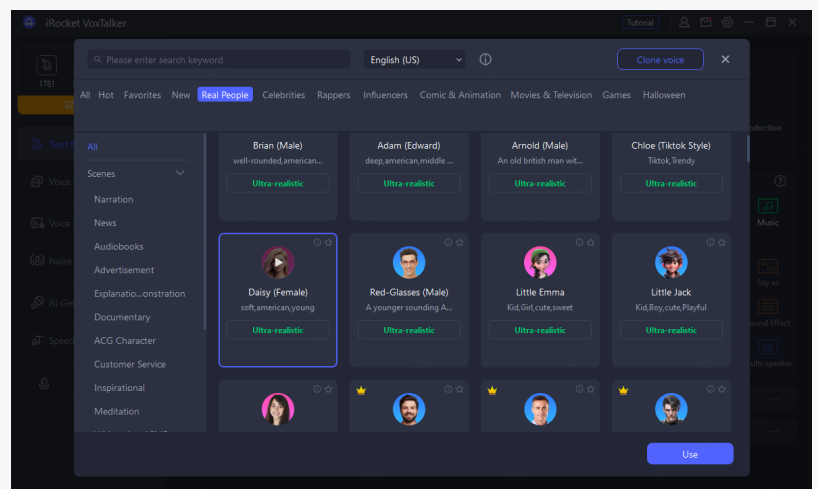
iRocket VoxTalker
Tutorial
1781
Text
Voice
Voice
Noise
AI Ge
Speec
Please enter search keyword
English (US)
Clone voice
All Hot Favorites New Real People Celebrities Rappers Influencers Comic & Animation Movies & Television Games Halloween
All
Scenes
Narration
News
Audiobooks
Advertisement
Explanatio...onstration
Documentary
ACG Character
Customer Service
Inspirational
Meditation
Brian (Male)
well-rounded,american...
Ultra-realistic
Adam (Edward)
deep,american,middle ...
Ultra-realistic
Arnold (Male)
An old british man wit...
Ultra-realistic
Chloe (Tiktok Style)
Tiktok,Trendy
Ultra-realistic
Daisy (Female)
soft,american,young
Ultra-realistic
Red-Glasses (Male)
A younger sounding A...
Ultra-realistic
Little Emma
Kid,Girl,cute,sweet
Ultra-realistic
Little Jack
Kid,Boy,cute,Playful
Ultra-realistic
oduction
Music
Say as
ound Effect
ulti-speaker
Use